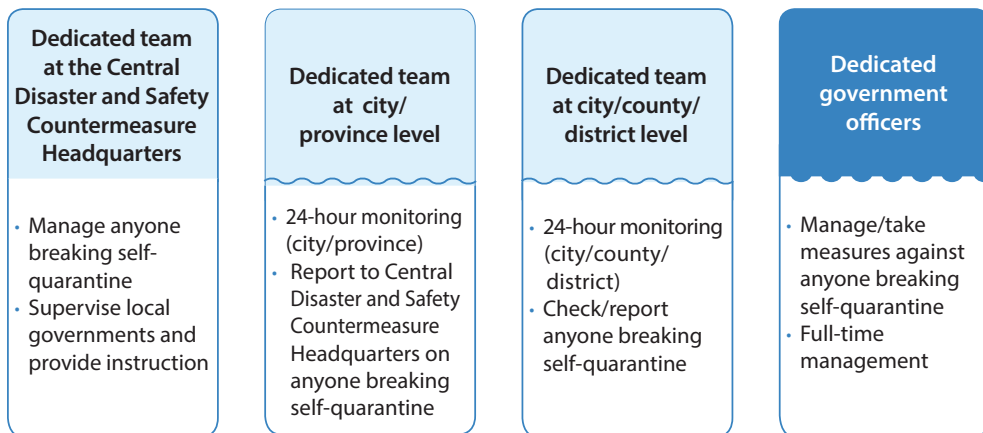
Dedicated team at the Central Disaster and Safety Countermeasure Headquarters

• Manage anyone breaking self-quarantine
• Supervise local governments and provide instruction

Dedicated team at city/ province level

• 24-hour monitoring (city/province)
• Report to Central Disaster and Safety Countermeasure Headquarters on anyone breaking self-quarantine

Dedicated team at city/county/ district level

• 24-hour monitoring (city/county/ district)
• Check/report anyone breaking self-quarantine

Dedicated government officers

• Manage/take measures against anyone breaking self-quarantine
• Full-time management